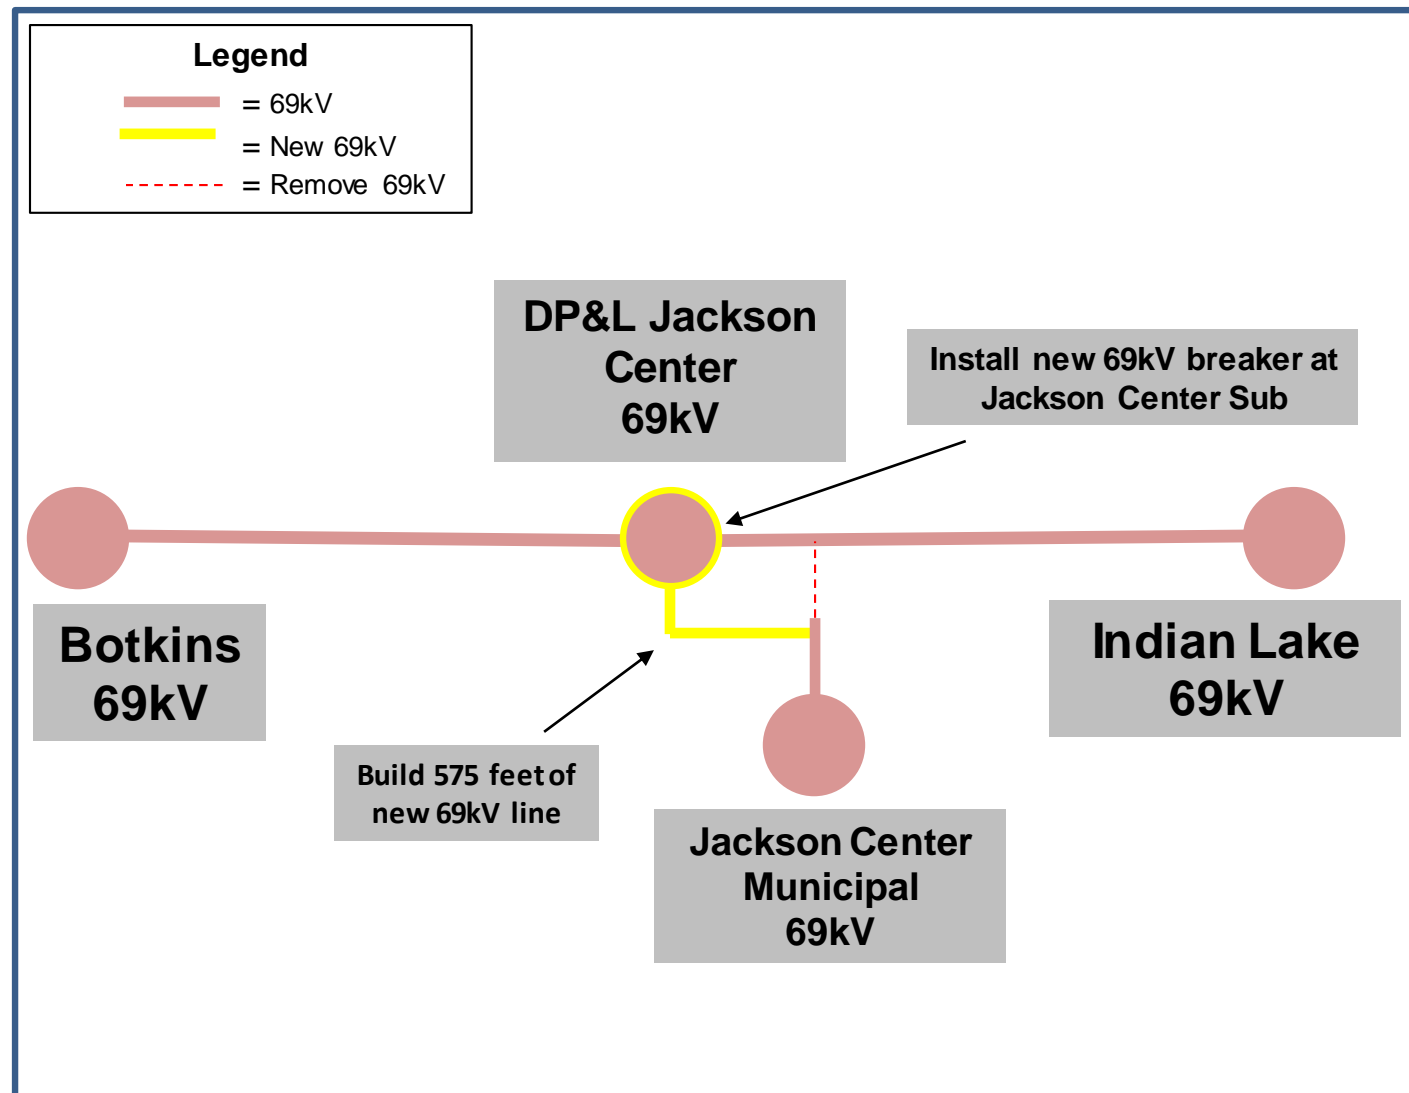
Legend
= 69kV
= New 69kV
= Remove 69kV

DP&L Jackson Center 69kV

Install new 69kV breaker at Jackson Center Sub

Botkins 69kV

Indian Lake 69kV

Build 575 feet of new 69kV line

Jackson Center Municipal 69kV